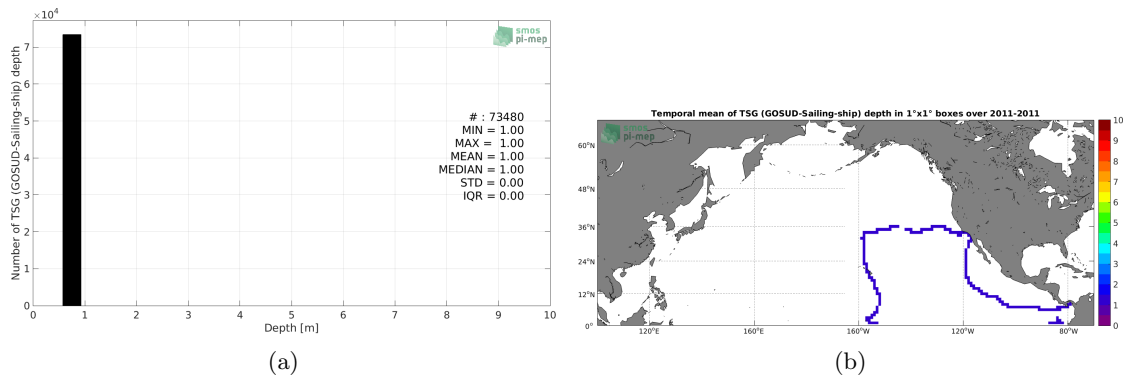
$\times 10^4$

7
6
5
4
3
2
1
0

Number of TSG (GOSUD-Sailing-ship) depth

smos
pi-mep

# : 73480
MIN = 1.00
MAX = 1.00
MEAN = 1.00
MEDIAN = 1.00
STD = 0.00
IQR = 0.00

0 1 2 3 4 5 6 7 8 9 10
Depth [m]

(a)

Temporal mean of TSG (GOSUD-Sailing-ship) depth in 1°x1° boxes over 2011-2011

smos
pi-mep

60°N
48°N
36°N
24°N
12°N
0°

120°E 160°E 160°W 120°W 80°W

10
9
8
7
6
5
4
3
2
1
0

(b)